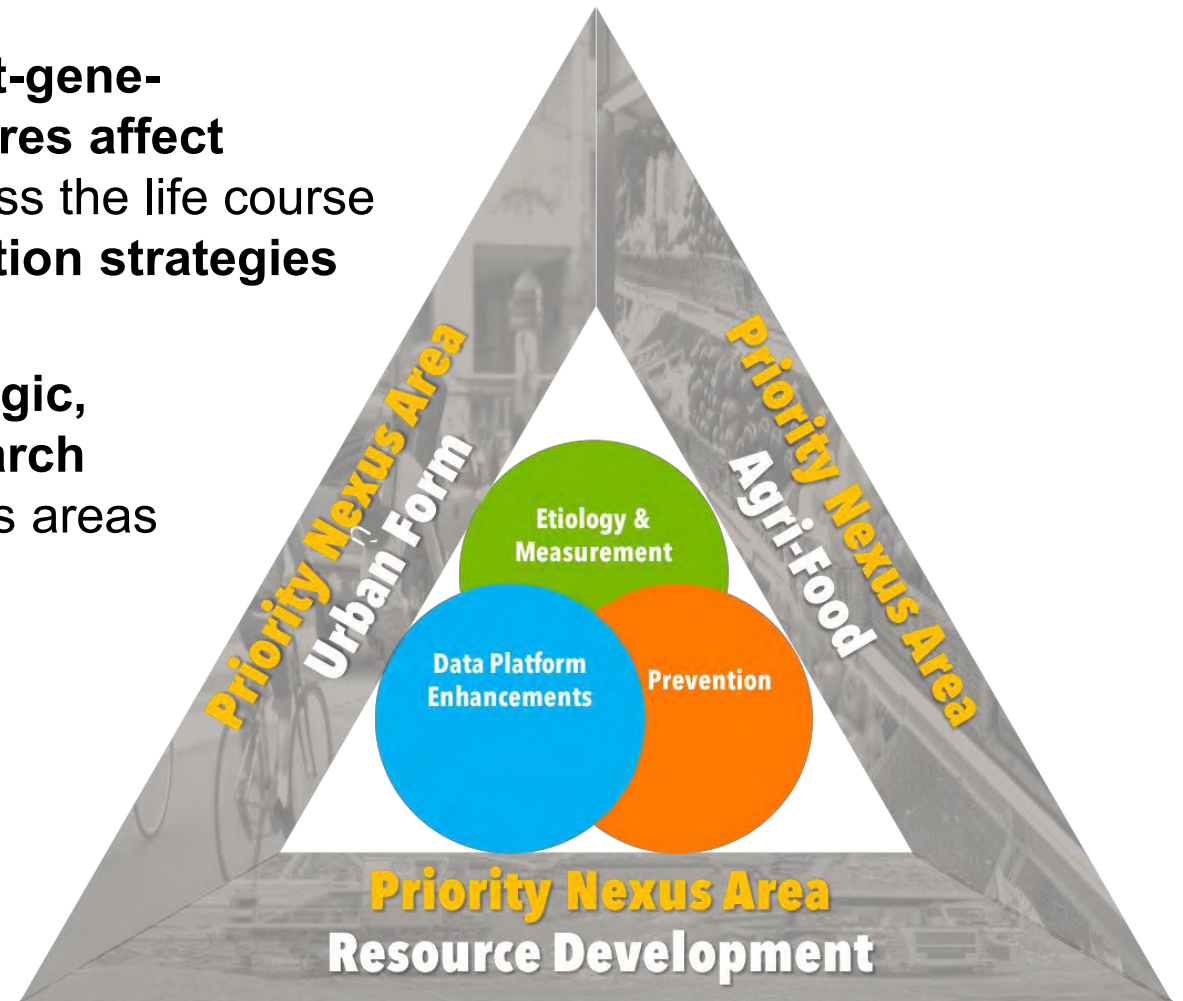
t-gene-
res affect
ss the life course
tion strategies

gic,
arch
s areas

Priority Nexus Area
Urban Form

Priority Nexus Area
Agri-Food

Etiology & Measurement

Data Platform Enhancements

Prevention

Priority Nexus Area
Resource Development